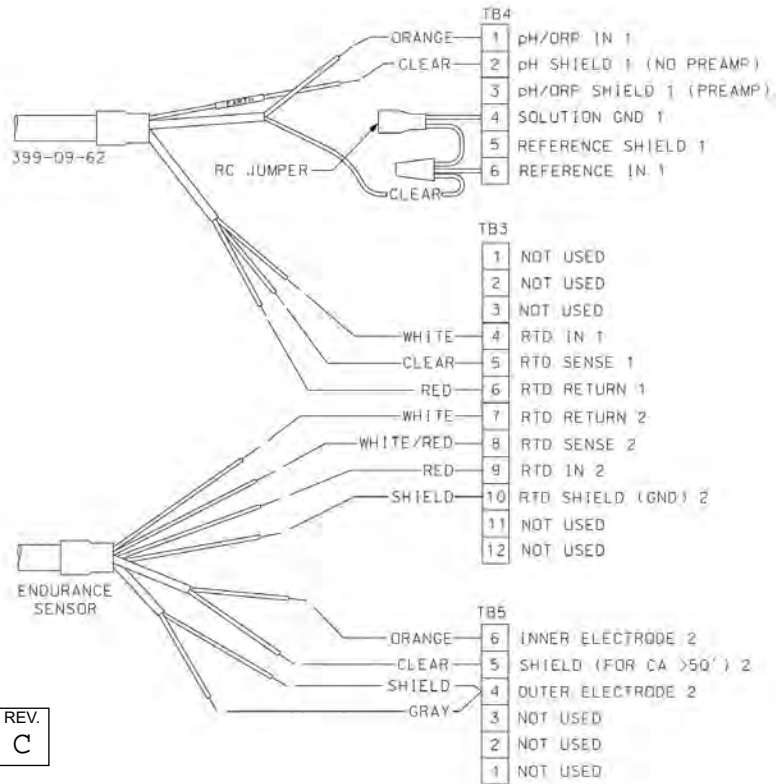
TB4

ORANGE 1 pH/ORP IN 1
CLEAR 2 pH SHIELD 1 (NO PREAMP)
3 pH/ORP SHIELD 1 (PREAMP)
EARTH
4 SOLUTION GND 1
5 REFERENCE SHIELD 1
RC JUMPER 6 REFERENCE IN 1
CLEAR

399-09-62

TB3

1 NOT USED
2 NOT USED
3 NOT USED
WHITE 4 RTD IN 1
CLEAR 5 RTD SENSE 1
RED 6 RTD RETURN 1
WHITE 7 RTD RETURN 2
WHITE/RED 8 RTD SENSE 2
RED 9 RTD IN 2
SHIELD 10 RTD SHIELD (GND) 2
11 NOT USED
12 NOT USED

ENDURANCE SENSOR

TB5

ORANGE 6 INNER ELECTRODE 2
CLEAR 5 SHIELD (FOR CA >50') 2
SHIELD 4 OUTER ELECTRODE 2
GRAY
3 NOT USED
2 NOT USED
1 NOT USED

REV.
C